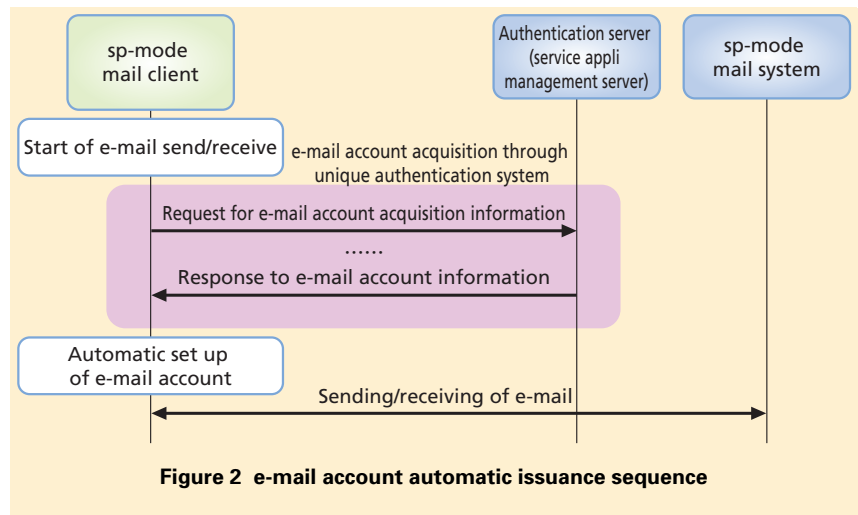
sp-mode mail client

Authentication server (service appli management server)

sp-mode mail system

Start of e-mail send/receive

e-mail account acquisition through unique authentication system

Request for e-mail account acquisition information

……

Response to e-mail account information

Automatic set up of e-mail account

Sending/receiving of e-mail

Figure 2 e-mail account automatic issuance sequence